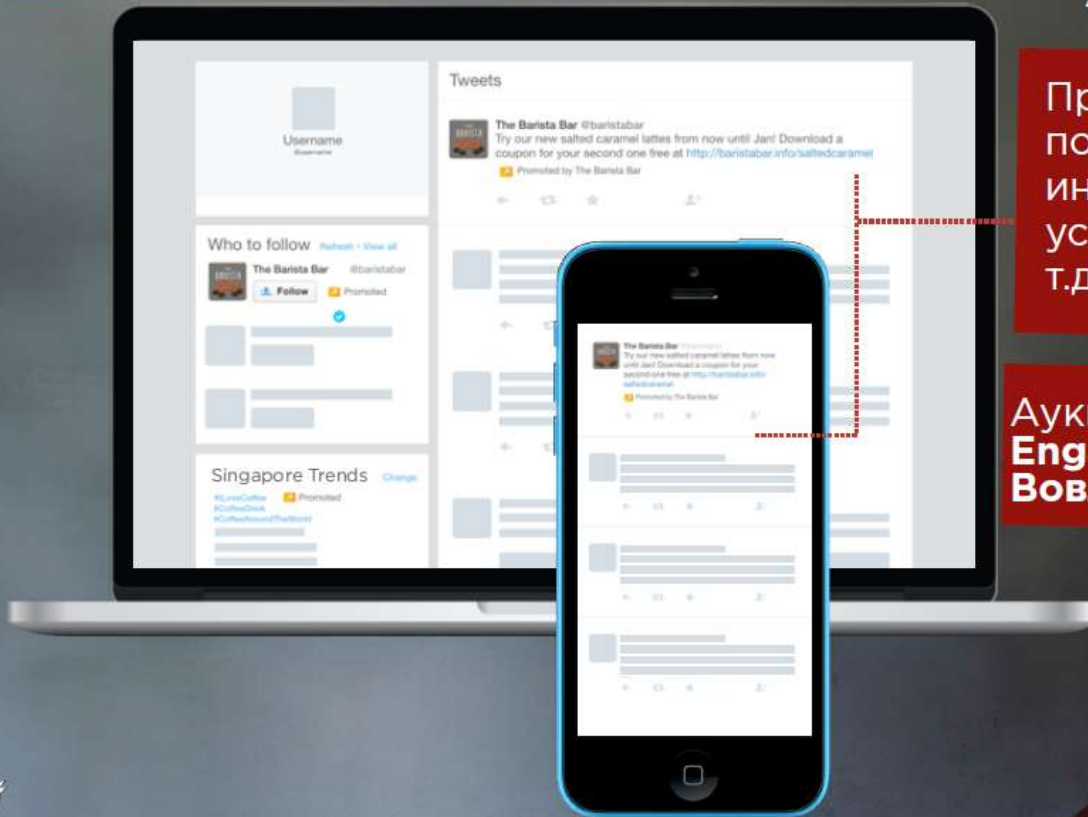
Username
@username

Tweets

The Barista Bar @baristabar
Try our new salted caramel lattes from now until Jan! Download a coupon for your second one free at http://baristabar.info/saltedcaramel
Promoted by The Barista Bar

Who to follow Refresh · View all
The Barista Bar @baristabar
Follow Promoted

Singapore Trends Change
#LoveCoffee Promoted
#CoffeeDrink
#CoffeeAroundTheWorld

The Barista Bar @baristabar
Try our new salted caramel lattes from now until Jan! Download a coupon for your second one free at http://baristabar.info/saltedcaramel
Promoted by The Barista Bar

Пр
по
ин
ус
т.д

Аук
Eng
Вов